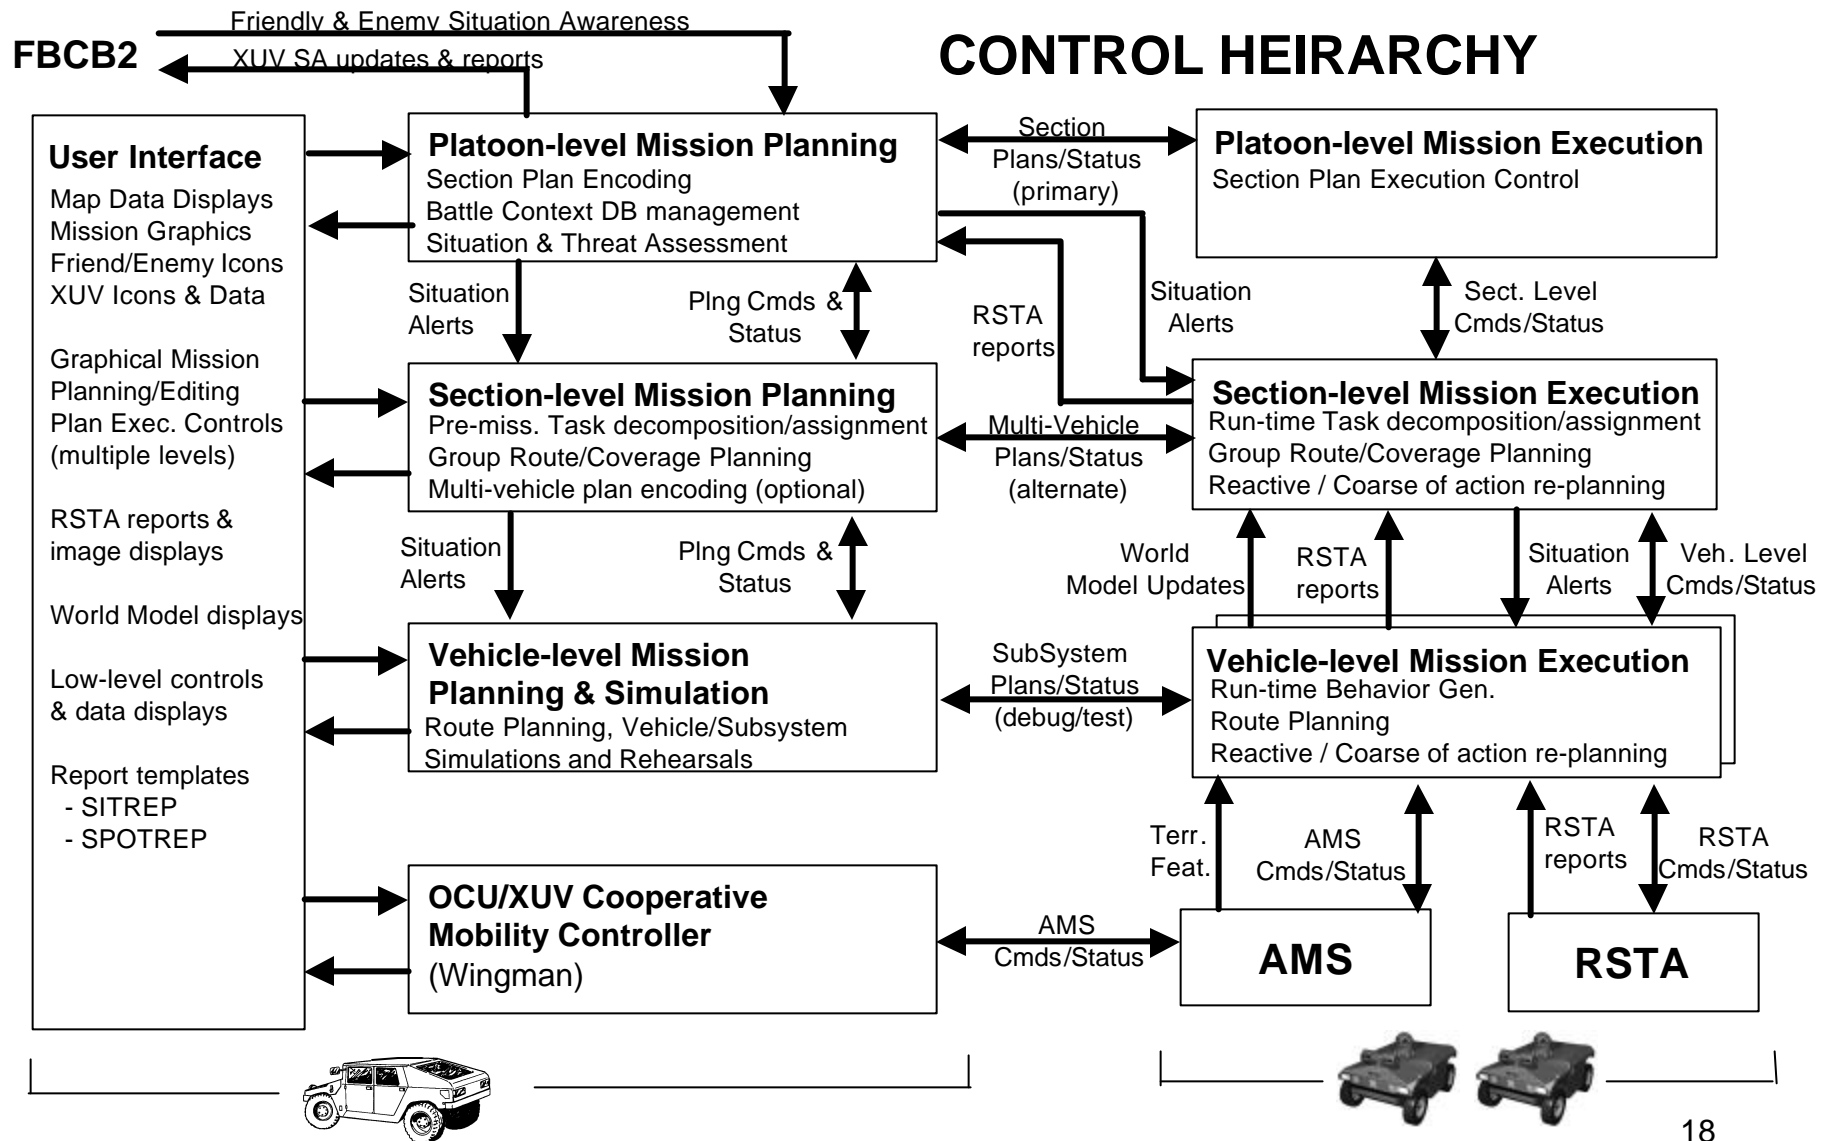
Friendly & Enemy Situation Awareness

FBCB2

XUV SA updates & reports

CONTROL HEIRARCHY

User Interface
Map Data Displays
Mission Graphics
Friend/Enemy Icons
XUV Icons & Data

Graphical Mission Planning/Editing
Plan Exec. Controls (multiple levels)

RSTA reports & image displays

World Model displays

Low-level controls & data displays

Report templates
- SITREP
- SPOTREP

Platoon-level Mission Planning
Section Plan Encoding
Battle Context DB management
Situation & Threat Assessment

Section Plans/Status (primary)

Platoon-level Mission Execution
Section Plan Execution Control

Situation Alerts

Plng Cmds & Status

RSTA reports

Situation Alerts

Sect. Level Cmds/Status

Section-level Mission Planning
Pre-miss. Task decomposition/assignment
Group Route/Coverage Planning
Multi-vehicle plan encoding (optional)

Multi-Vehicle Plans/Status (alternate)

Section-level Mission Execution
Run-time Task decomposition/assignment
Group Route/Coverage Planning
Reactive / Coarse of action re-planning

Situation Alerts

Plng Cmds & Status

World Model Updates

RSTA reports

Situation Alerts

Veh. Level Cmds/Status

Vehicle-level Mission Planning & Simulation
Route Planning, Vehicle/Subsystem Simulations and Rehearsals

SubSystem Plans/Status (debug/test)

Vehicle-level Mission Execution
Run-time Behavior Gen.
Route Planning
Reactive / Coarse of action re-planning

Terr. Feat.

AMS Cmds/Status

RSTA reports

RSTA Cmds/Status

OCU/XUV Cooperative Mobility Controller
(Wingman)

AMS Cmds/Status

AMS

RSTA

18